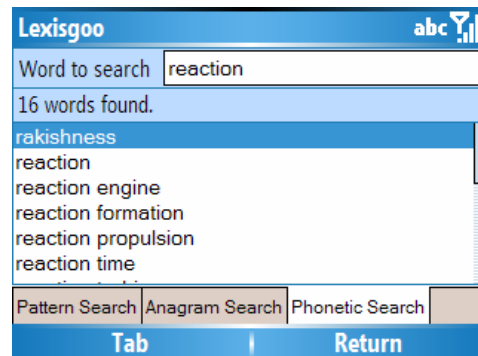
Lexisgoo abc

Word to search reaction

16 words found.

rakishness
reaction
reaction engine
reaction formation
reaction propulsion
reaction time
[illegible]

Pattern Search Anagram Search Phonetic Search

Tab Return